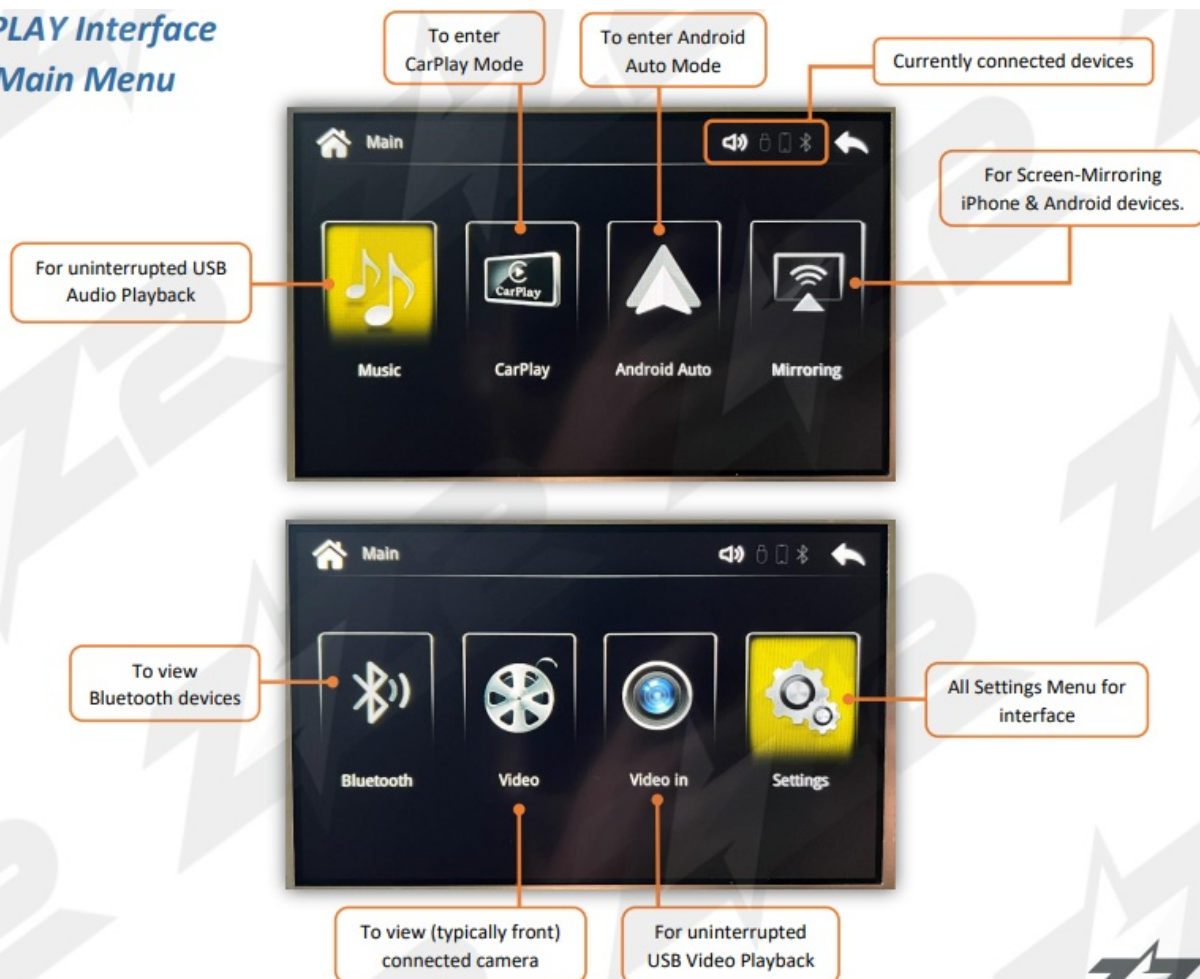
PLAY Interface
Main Menu

To enter CarPlay Mode

To enter Android Auto Mode

Currently connected devices

Main

For Screen-Mirroring iPhone & Android devices.

For uninterrupted USB Audio Playback

CarPlay

Music

CarPlay

Android Auto

Mirroring

Main

To view Bluetooth devices

All Settings Menu for interface

Bluetooth

Video

Video in

Settings

To view (typically front) connected camera

For uninterrupted USB Video Playback